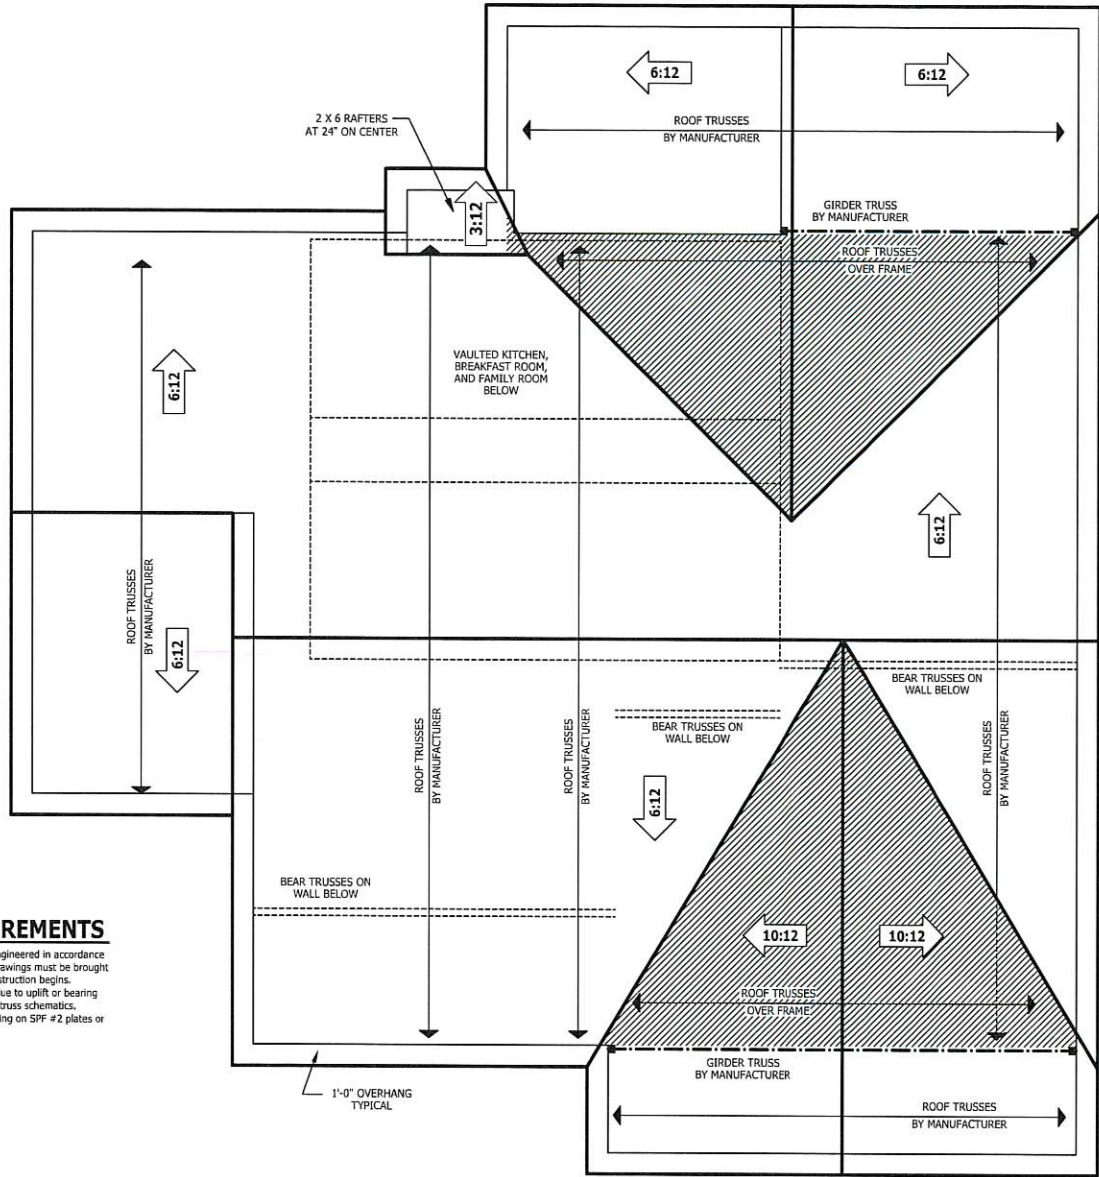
6:12

6:12

ROOF TRUSSES
BY MANUFACTURER

2 X 6 RAFTERS
AT 24" ON CENTER

3:12

GIRDER TRUSS
BY MANUFACTURER

ROOF TRUSSES
OVER FRAME

VAULTED KITCHEN,
BREAKFAST ROOM,
AND FAMILY ROOM
BELOW

6:12

6:12

ROOF TRUSSES
BY MANUFACTURER

6:12

BEAR TRUSSES ON
WALL BELOW

ROOF TRUSSES
BY MANUFACTURER

ROOF TRUSSES
BY MANUFACTURER

BEAR TRUSSES ON
WALL BELOW

ROOF TRUSSES
BY MANUFACTURER

6:12

BEAR TRUSSES ON
WALL BELOW

REMENTS

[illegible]gineered in accordance
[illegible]rawings must be brought
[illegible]struction begins.
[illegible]ue to uplift or bearing
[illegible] truss schematics.
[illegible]ing on SPF #2 plates or

10:12

10:12

ROOF TRUSSES
OVER FRAME

GIRDER TRUSS
BY MANUFACTURER

1'-0" OVERHANG
TYPICAL

ROOF TRUSSES
BY MANUFACTURER